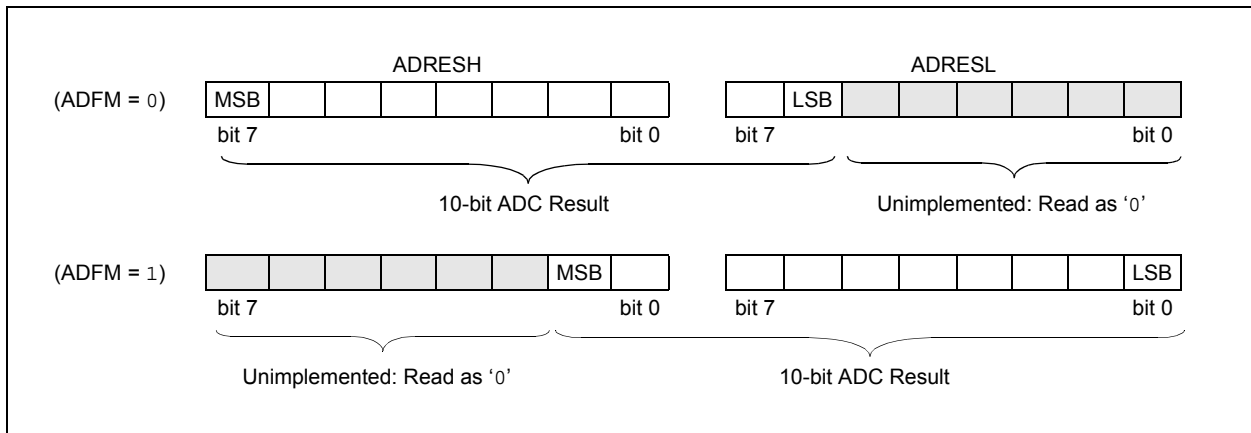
ADRESH

ADRESL

(ADFM = 0)

| MSB | | | | | | | |
|---|---|---|---|---|---|---|---|

bit 7 bit 0

| | LSB | | | | | | |
|---|---|---|---|---|---|---|---|

bit 7 bit 0

10-bit ADC Result

Unimplemented: Read as '0'

(ADFM = 1)

| | | | | | | MSB | |
|---|---|---|---|---|---|---|---|

bit 7 bit 0

| | | | | | | | LSB |
|---|---|---|---|---|---|---|---|

bit 7 bit 0

Unimplemented: Read as '0'

10-bit ADC Result